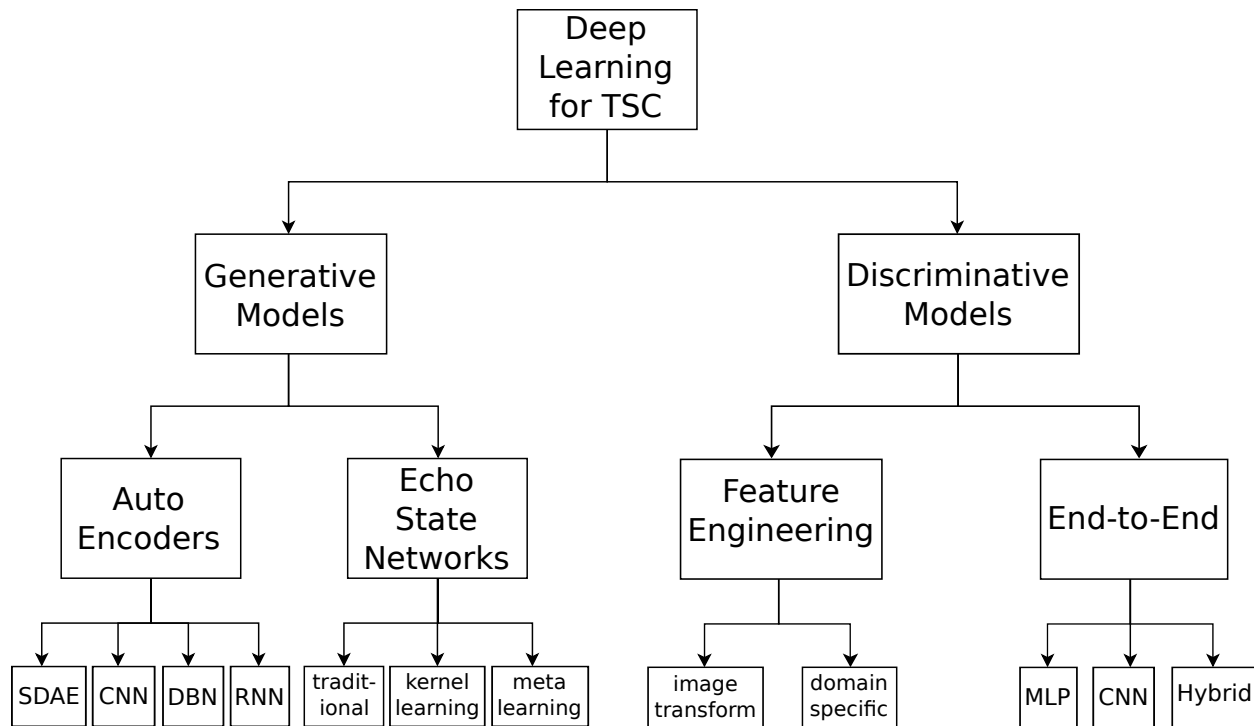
Deep Learning for TSC

Generative Models

Discriminative Models

Auto Encoders

Echo State Networks

Feature Engineering

End-to-End

SDAE

CNN

DBN

RNN

traditional

kernel learning

meta learning

image transform

domain specific

MLP

CNN

Hybrid